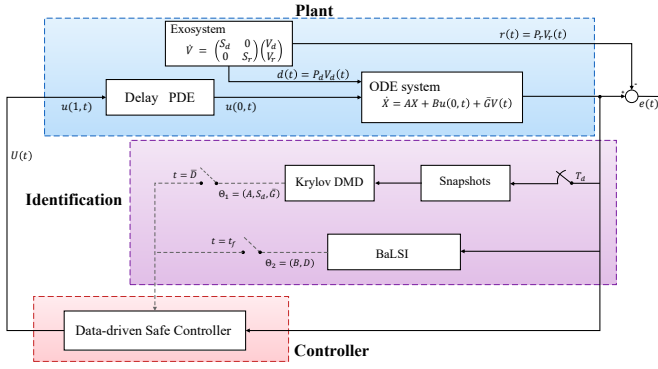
Plant

Exosystem
$\dot{V} = \begin{pmatrix} S_d & 0 \\ 0 & S_r \end{pmatrix} \begin{pmatrix} V_d \\ V_r \end{pmatrix}$

$r(t) = P_r V_r(t)$

$d(t) = P_d V_d(t)$

$u(1,t)$

Delay PDE

$u(0,t)$

ODE system
$\dot{X} = AX + Bu(0,t) + \bar{G}V(t)$

$e(t)$

$U(t)$

Identification

$t = \bar{D}$

$\Theta_1 = (A, S_d, \bar{G})$

Krylov DMD

Snapshots

$T_d$

$t = t_f$

$\Theta_2 = (B, D)$

BaLSI

Data-driven Safe Controller

Controller